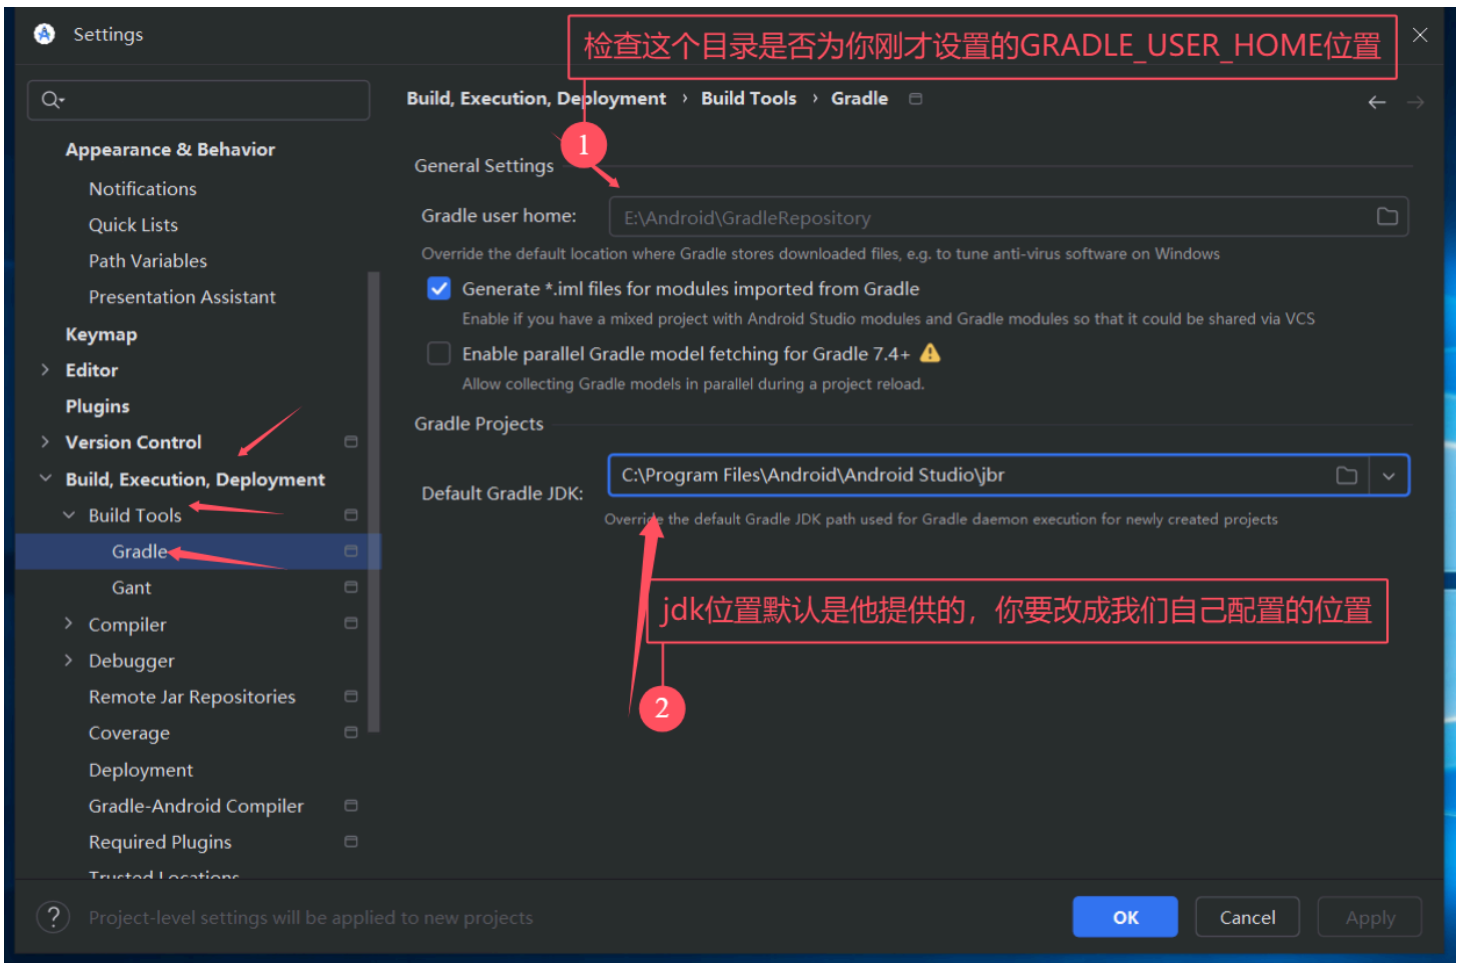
Settings

检查这个目录是否为你刚才设置的GRADLE_USER_HOME位置

Build, Execution, Deployment › Build Tools › Gradle

Appearance & Behavior
Notifications
Quick Lists
Path Variables
Presentation Assistant
Keymap
Editor
Plugins
Version Control
Build, Execution, Deployment
Build Tools
Gradle
Gant
Compiler
Debugger
Remote Jar Repositories
Coverage
Deployment
Gradle-Android Compiler
Required Plugins
Trusted Locations

1

General Settings

Gradle user home: E:\Android\GradleRepository

Override the default location where Gradle stores downloaded files, e.g. to tune anti-virus software on Windows

Generate *.iml files for modules imported from Gradle
Enable if you have a mixed project with Android Studio modules and Gradle modules so that it could be shared via VCS

Enable parallel Gradle model fetching for Gradle 7.4+
Allow collecting Gradle models in parallel during a project reload.

Gradle Projects

Default Gradle JDK: C:\Program Files\Android\Android Studio\jbr

Override the default Gradle JDK path used for Gradle daemon execution for newly created projects

jdk位置默认是他提供的，你要改成我们自己配置的位置

2

Project-level settings will be applied to new projects

OK
Cancel
Apply